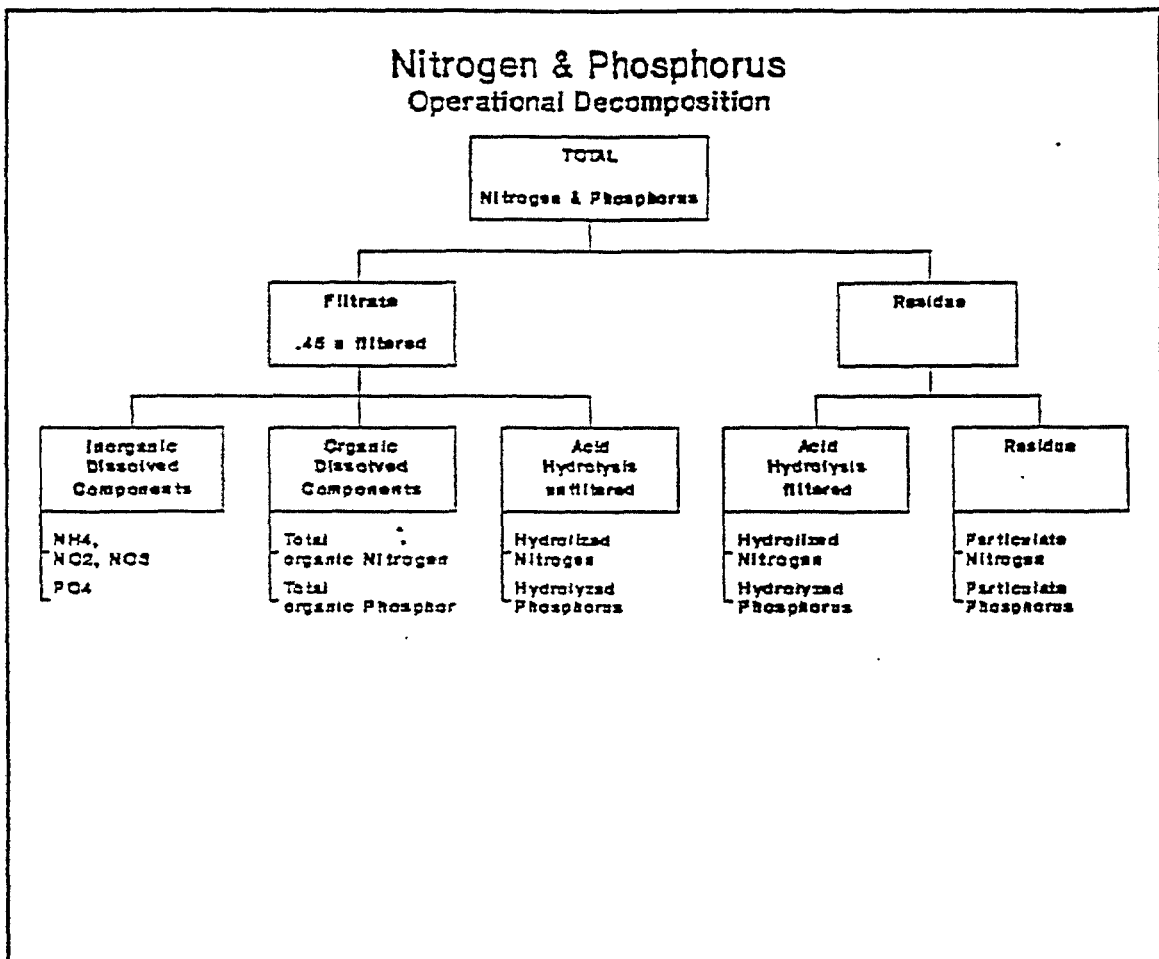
Nitrogen & Phosphorus
Operational Decomposition

TOTAL
Nitrogen & Phosphorus

Filtrate
.45 u filtered

Residue

Inorganic Dissolved Components

Organic Dissolved Components

Acid Hydrolysis unfiltered

Acid Hydrolysis filtered

Residue

NH4,
NO2, NO3
PO4

Total organic Nitrogen
Total organic Phosphor

Hydrolized Nitrogen
Hydrolyzed Phosphorus

Hydrolized Nitrogen
Hydrolyzed Phosphorus

Particulate Nitrogen
Particulate Phosphorus